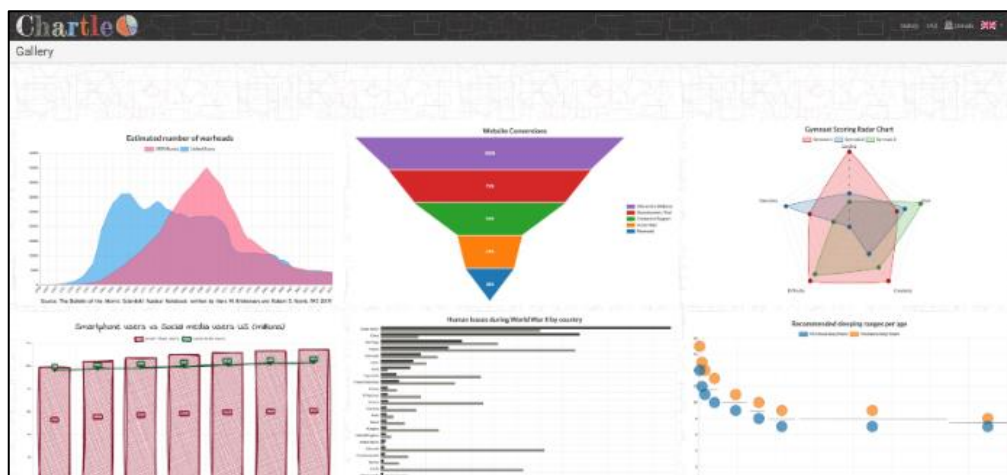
Chartle

Gallery

Estimated number of warheads

USSR/Russia United States

Source: The Bulletin of the Atomic Scientists' Nuclear Notebook, written by Hans M. Kristensen and Robert S. Norris, 2015

Website Conversions

Gymnast Scoring Radar Chart

Smartphone users vs Social media users US (millions)

Human losses during World War II by country

Recommended sleeping ranges per age